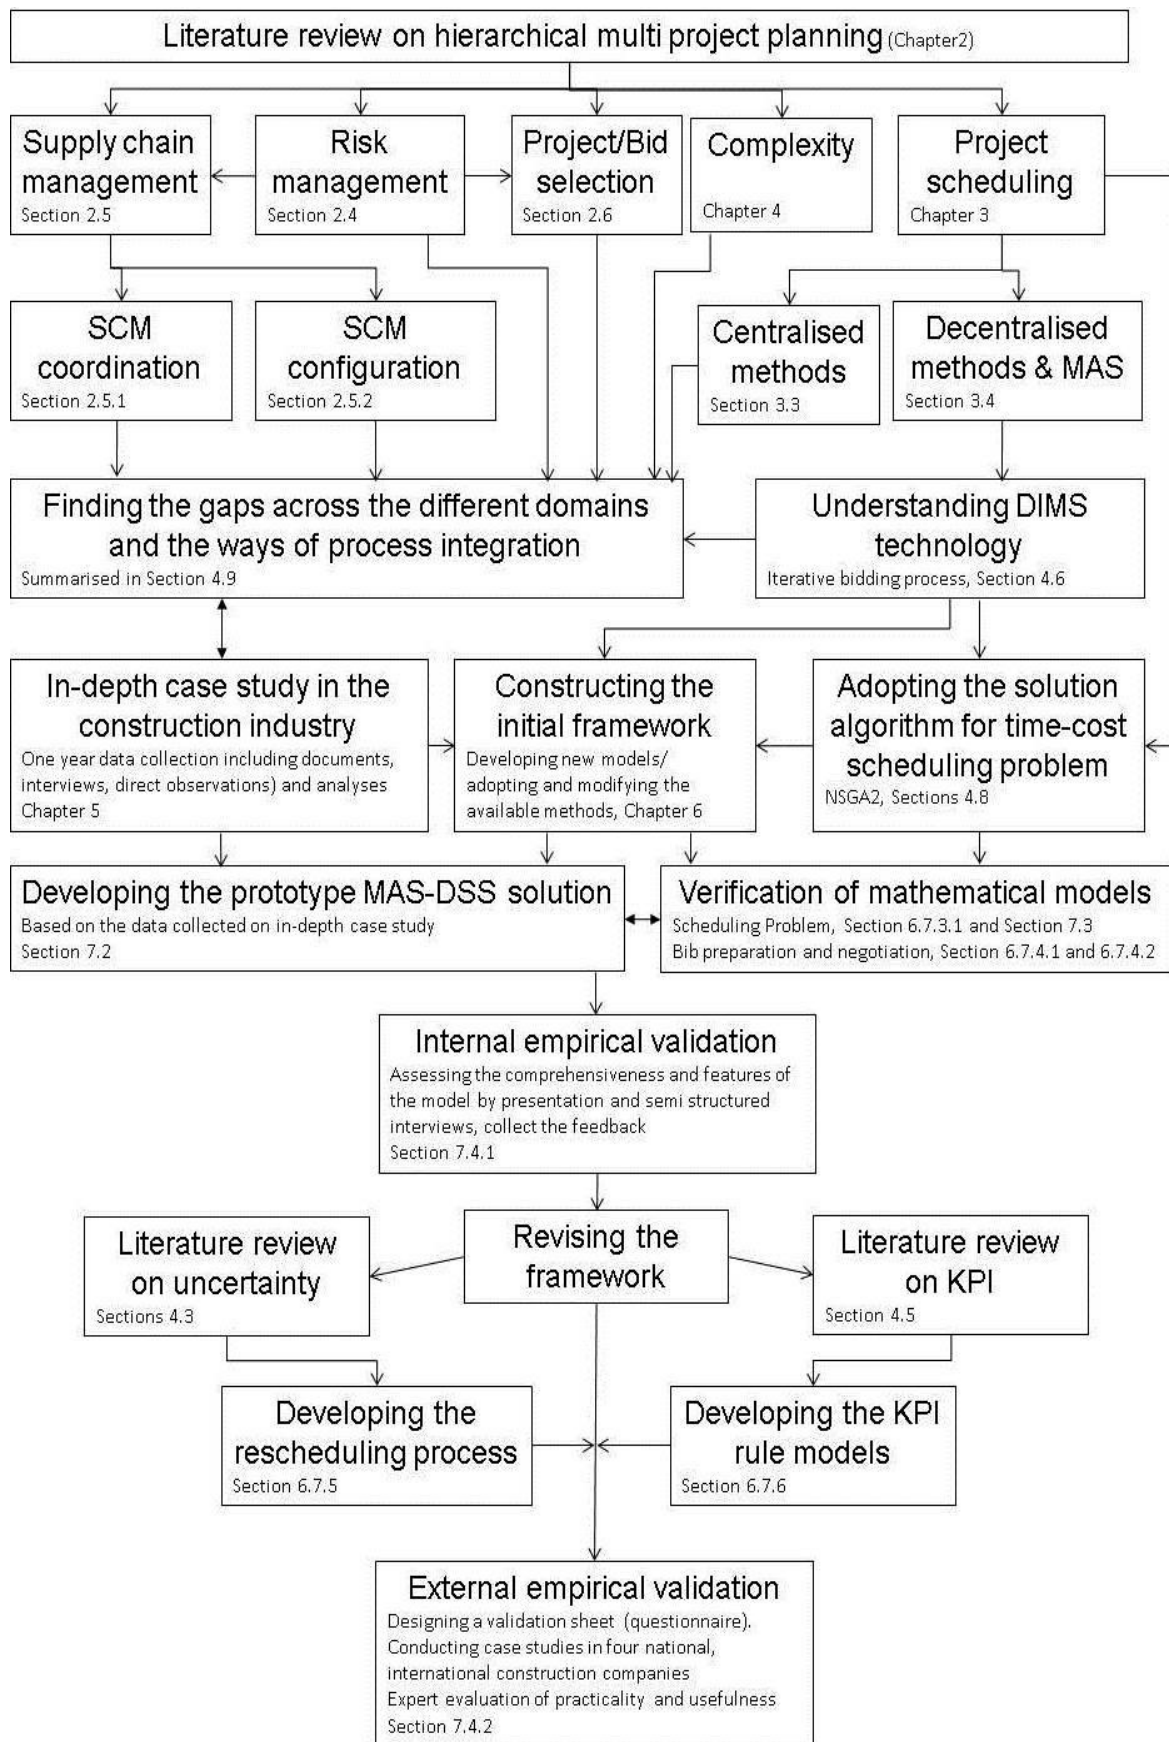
Literature review on hierarchical multi project planning (Chapter2)

Supply chain management
Section 2.5

Risk management
Section 2.4

Project/Bid selection
Section 2.6

Complexity
Chapter 4

Project scheduling
Chapter 3

SCM coordination
Section 2.5.1

SCM configuration
Section 2.5.2

Centralised methods
Section 3.3

Decentralised methods & MAS
Section 3.4

Finding the gaps across the different domains and the ways of process integration
Summarised in Section 4.9

Understanding DIMS technology
Iterative bidding process, Section 4.6

In-depth case study in the construction industry
One year data collection including documents, interviews, direct observations) and analyses
Chapter 5

Constructing the initial framework
Developing new models/ adopting and modifying the available methods, Chapter 6

Adopting the solution algorithm for time-cost scheduling problem
NSGA2, Sections 4.8

Developing the prototype MAS-DSS solution
Based on the data collected on in-depth case study
Section 7.2

Verification of mathematical models
Scheduling Problem, Section 6.7.3.1 and Section 7.3
Bib preparation and negotiation, Section 6.7.4.1 and 6.7.4.2

Internal empirical validation
Assessing the comprehensiveness and features of the model by presentation and semi structured interviews, collect the feedback
Section 7.4.1

Literature review on uncertainty
Sections 4.3

Revising the framework

Literature review on KPI
Section 4.5

Developing the rescheduling process
Section 6.7.5

Developing the KPI rule models
Section 6.7.6

External empirical validation
Designing a validation sheet (questionnaire).
Conducting case studies in four national, international construction companies
Expert evaluation of practicality and usefulness
Section 7.4.2